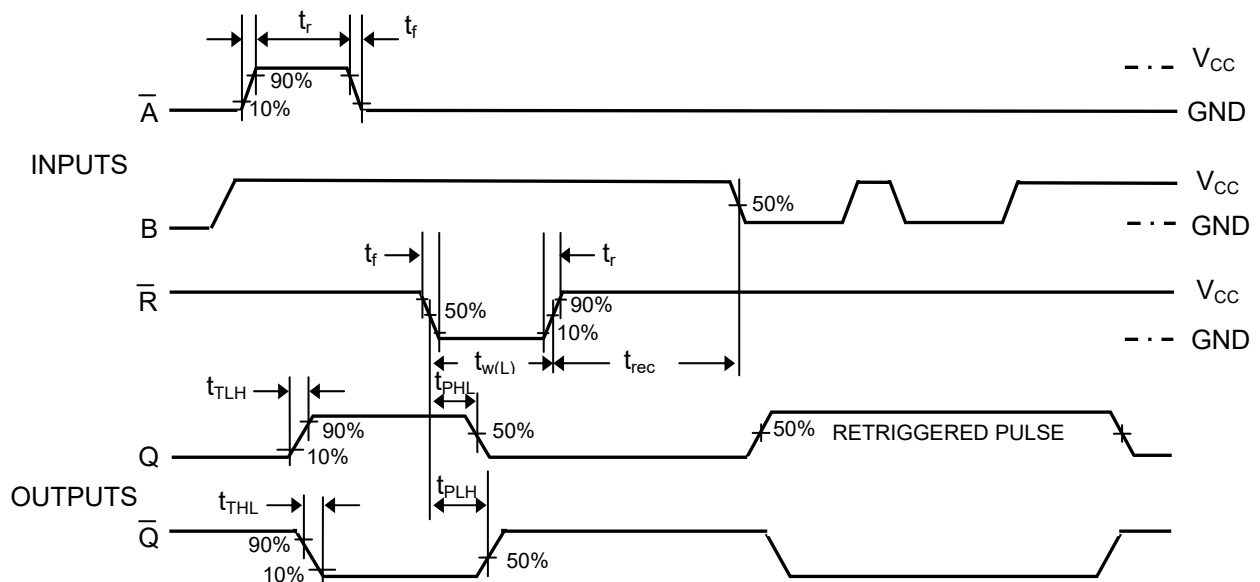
$t_r$
$t_f$
90%
10%
$\overline{A}$
$V_{CC}$
GND
INPUTS
B
50%
$V_{CC}$
GND
$t_f$
$t_r$
$\overline{R}$
50%
90%
10%
$V_{CC}$
GND
$t_{w(L)}$
$t_{rec}$
$t_{TLH}$
$t_{PHL}$
90%
50%
10%
Q
50%
RETRIGGERED PULSE
OUTPUTS
$t_{THL}$
$t_{PLH}$
$\overline{Q}$
90%
10%
50%